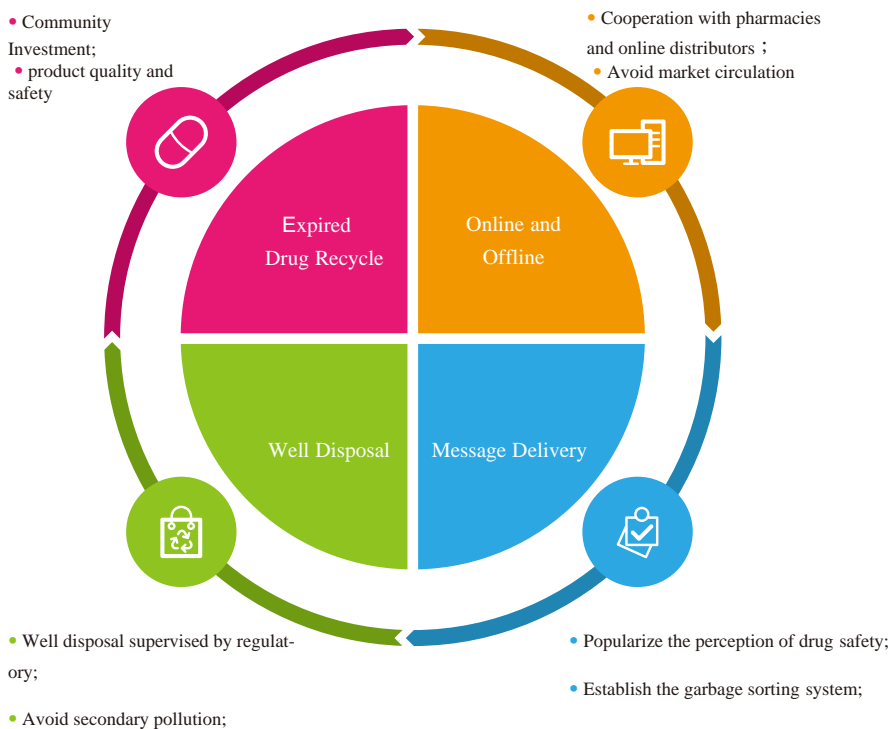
• Community Investment;
• product quality and safety

• Cooperation with pharmacies and online distributors；
• Avoid market circulation

Expired Drug Recycle

Online and Offline

Well Disposal

Message Delivery

• Well disposal supervised by regulatory;
• Avoid secondary pollution;

• Popularize the perception of drug safety;
• Establish the garbage sorting system;